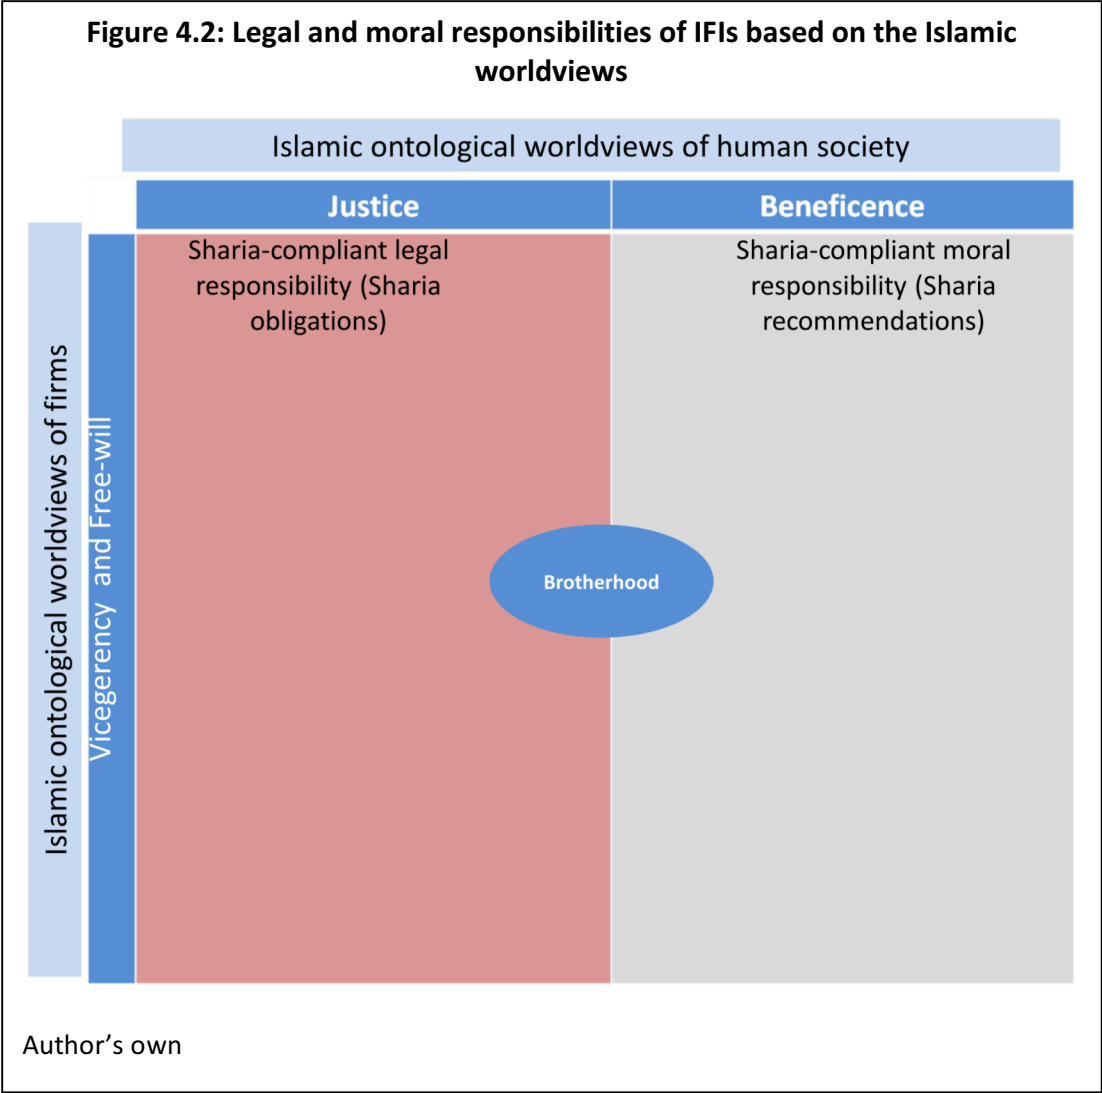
Figure 4.2: Legal and moral responsibilities of IFIs based on the Islamic worldviews

Islamic ontological worldviews of human society

Justice

Beneficence

Islamic ontological worldviews of firms

Vicegerency and Free-will

Sharia-compliant legal responsibility (Sharia obligations)

Sharia-compliant moral responsibility (Sharia recommendations)

Brotherhood

Author's own